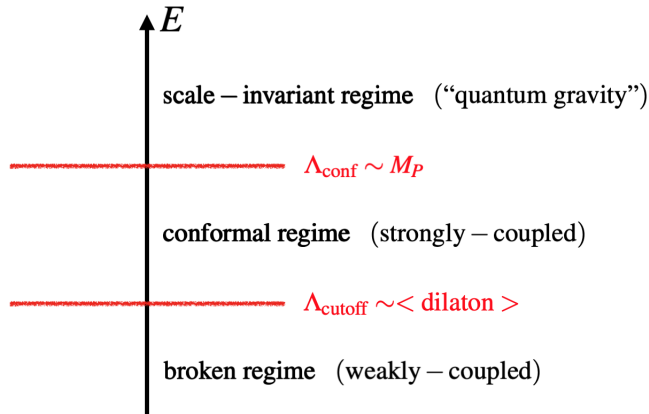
$E$

scale – invariant regime (“quantum gravity”)

$\Lambda_{\text{conf}} \sim M_P$

conformal regime (strongly – coupled)

$\Lambda_{\text{cutoff}} \sim <\text{dilaton}>$

broken regime (weakly – coupled)